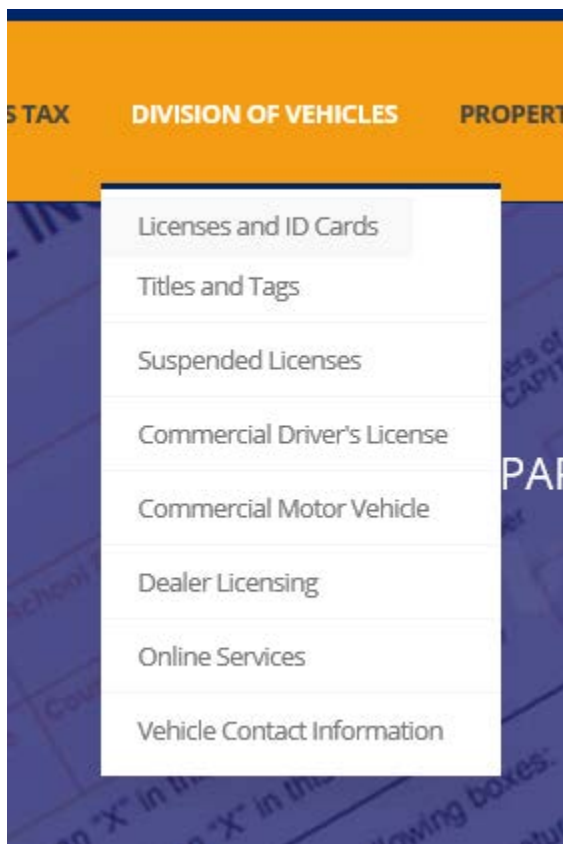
S TAX DIVISION OF VEHICLES PROPERT

Licenses and ID Cards
Titles and Tags
Suspended Licenses
Commercial Driver's License
Commercial Motor Vehicle
Dealer Licensing
Online Services
Vehicle Contact Information

PAR